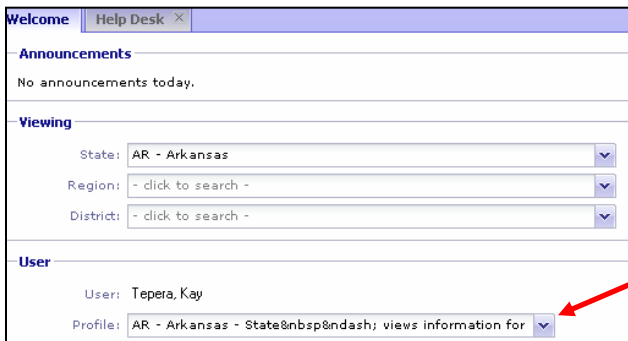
Welcome | Help Desk ×

Announcements

No announcements today.

Viewing

State: AR - Arkansas

Region: - click to search -

District: - click to search -

User

User: Tepera, Kay

Profile: AR - Arkansas - State&nbsp&ndash; views information for